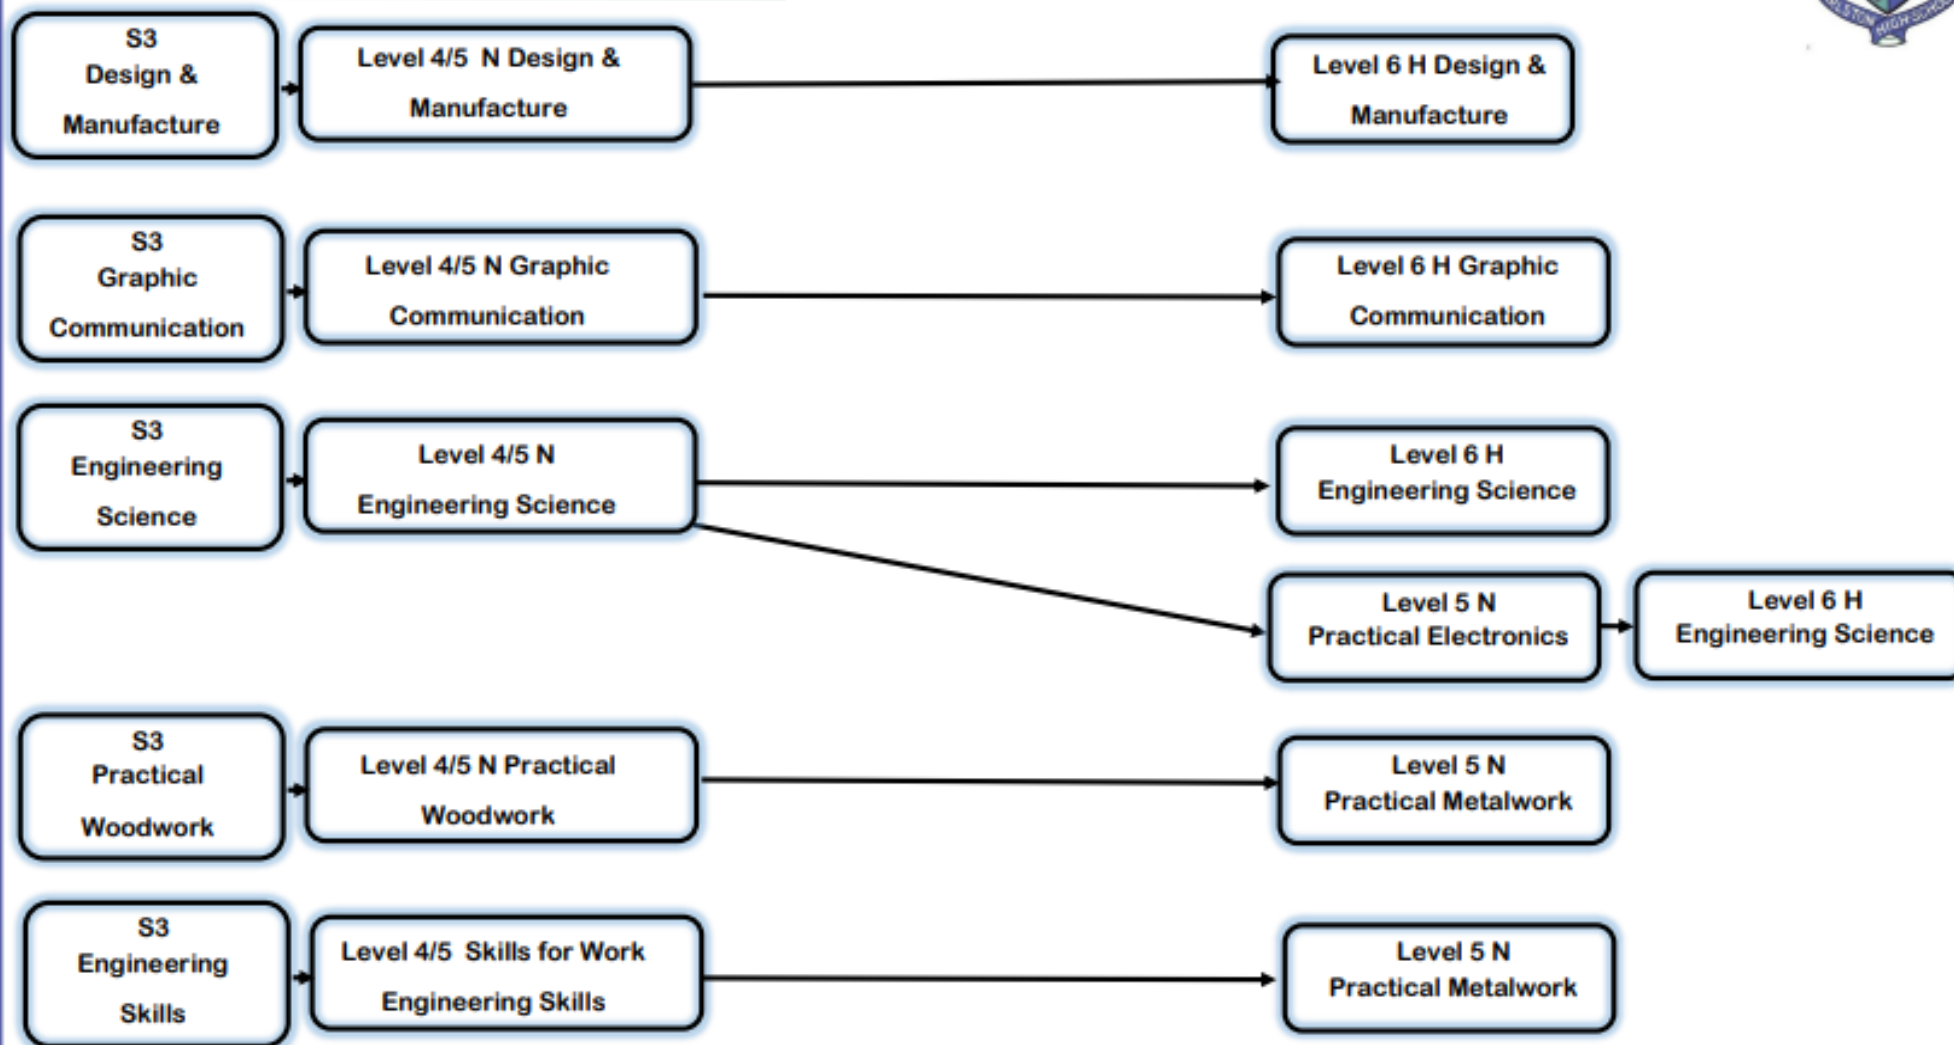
S3
Design &
Manufacture

Level 4/5 N Design &
Manufacture

Level 6 H Design &
Manufacture

S3
Graphic
Communication

Level 4/5 N Graphic
Communication

Level 6 H Graphic
Communication

S3
Engineering
Science

Level 4/5 N
Engineering Science

Level 6 H
Engineering Science

Level 5 N
Practical Electronics

Level 6 H
Engineering Science

S3
Practical
Woodwork

Level 4/5 N Practical
Woodwork

Level 5 N
Practical Metalwork

S3
Engineering
Skills

Level 4/5 Skills for Work
Engineering Skills

Level 5 N
Practical Metalwork